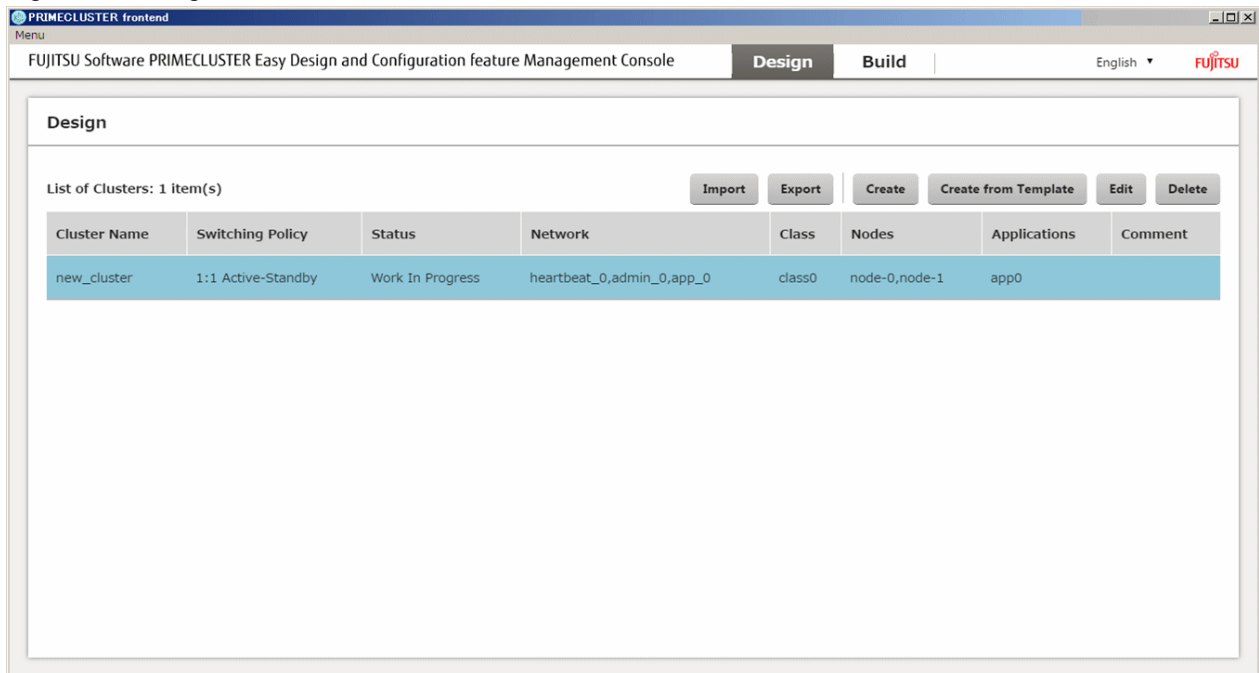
PRIMECLUSTER frontend

Menu

FUJITSU Software PRIMECLUSTER Easy Design and Configuration feature Management Console

Design

Build

English ▼

FUJITSU

Design

List of Clusters: 1 item(s)

Import

Export

Create

Create from Template

Edit

Delete

| Cluster Name | Switching Policy | Status | Network | Class | Nodes | Applications | Comment |
|---|---|---|---|---|---|---|---|
| new_cluster | 1:1 Active-Standby | Work In Progress | heartbeat_0,admin_0,app_0 | class0 | node-0,node-1 | app0 | |